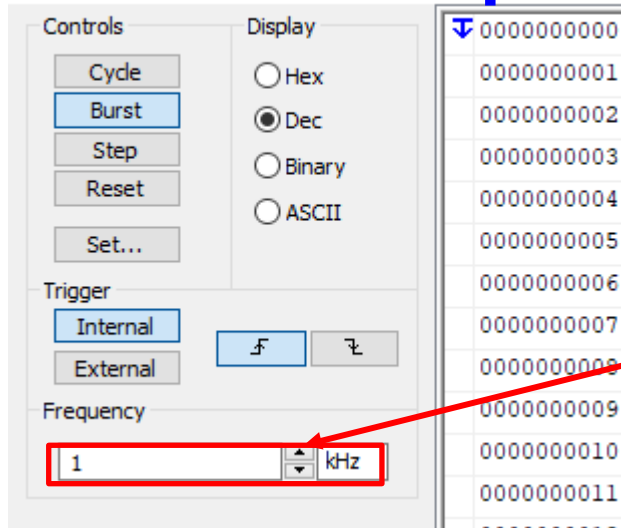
Controls
Cycle
Burst
Step
Reset
Set...

Display
Hex
Dec
Binary
ASCII

Trigger
Internal
External

Frequency
1
kHz

0000000000
0000000001
0000000002
0000000003
0000000004
0000000005
0000000006
0000000007
0000000008
0000000009
0000000010
0000000011